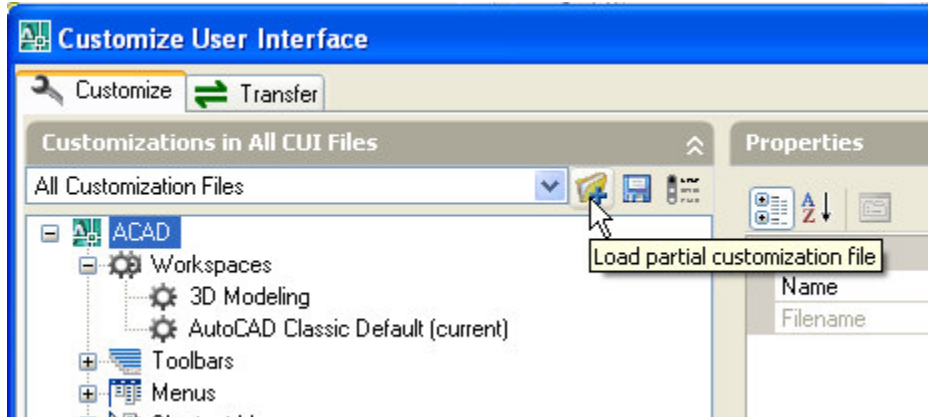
Customize User Interface

Customize

Transfer

Customizations in All CUI Files

All Customization Files

ACAD

Workspaces

3D Modeling

AutoCAD Classic Default (current)

Toolbars

Menus

Load partial customization file

Properties

Name

Filename